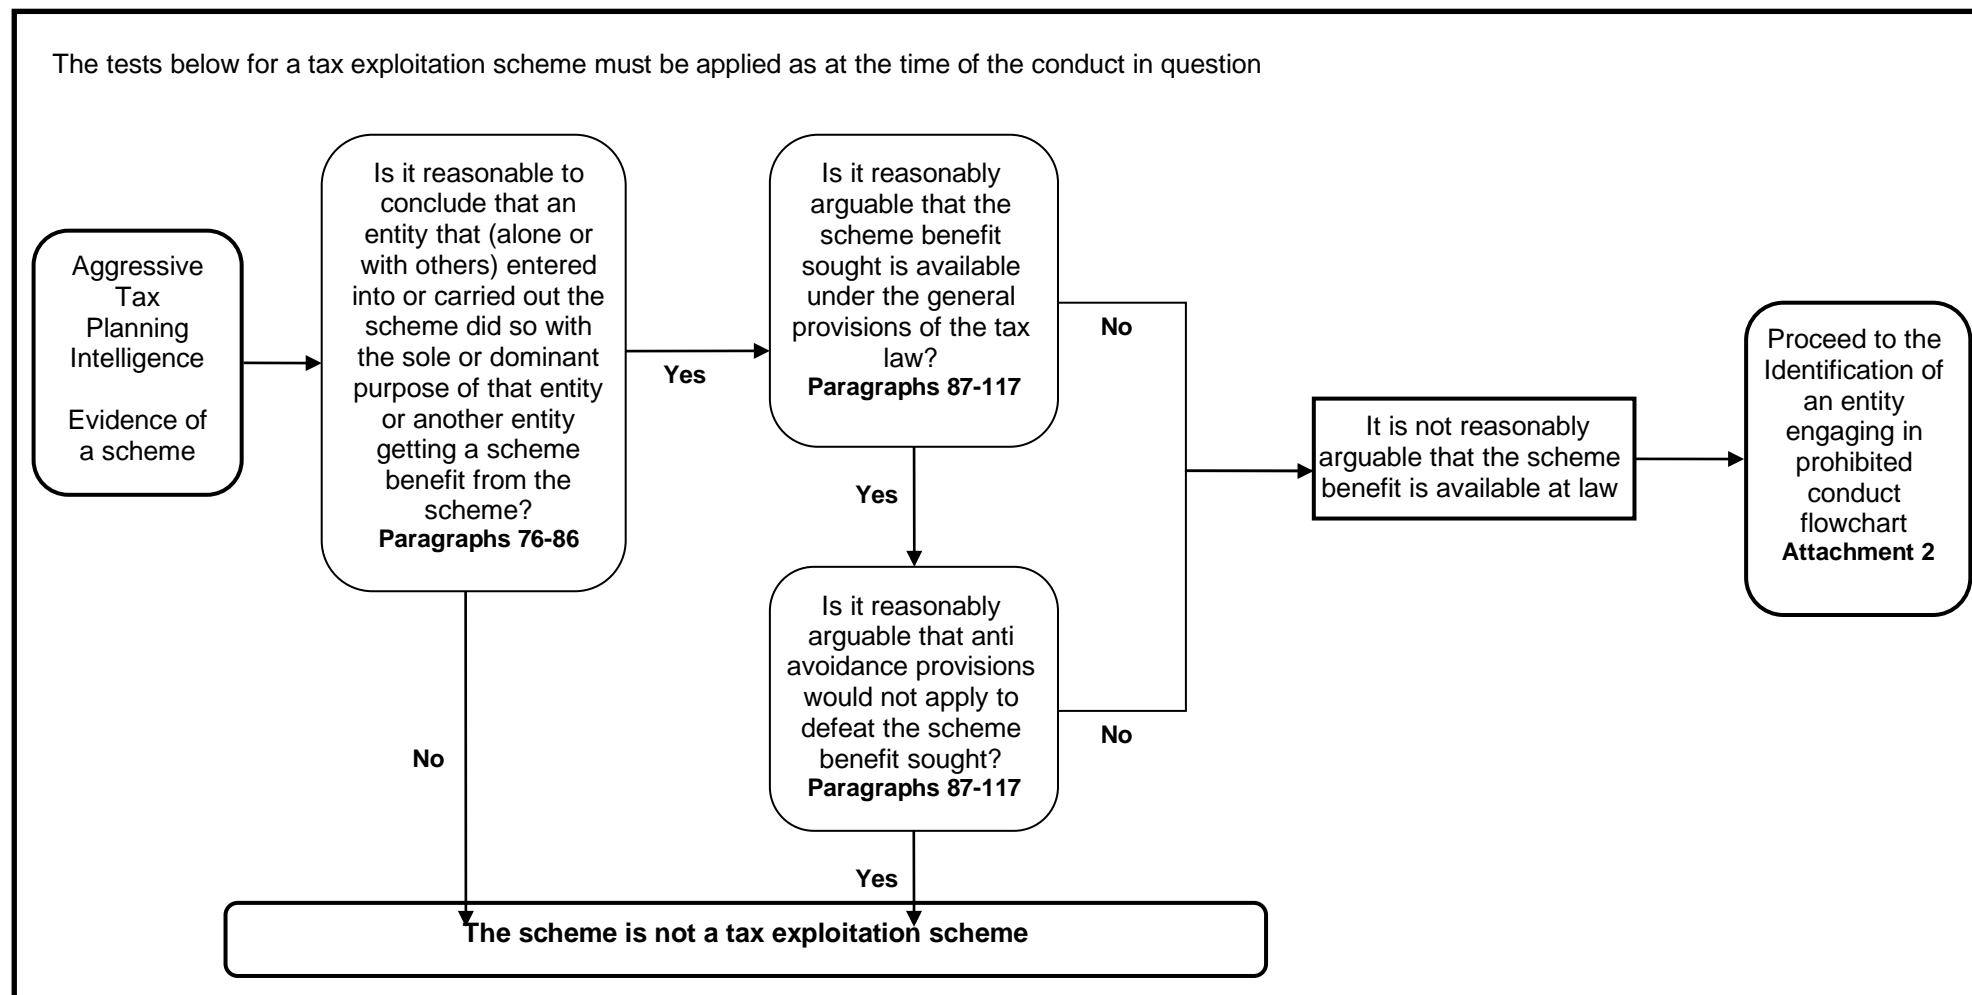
The tests below for a tax exploitation scheme must be applied as at the time of the conduct in question

Aggressive Tax Planning Intelligence

Evidence of a scheme

Is it reasonable to conclude that an entity that (alone or with others) entered into or carried out the scheme did so with the sole or dominant purpose of that entity or another entity getting a scheme benefit from the scheme?
**Paragraphs 76-86**

Yes

Is it reasonably arguable that the scheme benefit sought is available under the general provisions of the tax law?
**Paragraphs 87-117**

No

Yes

Is it reasonably arguable that anti avoidance provisions would not apply to defeat the scheme benefit sought?
**Paragraphs 87-117**

No

It is not reasonably arguable that the scheme benefit is available at law

Proceed to the Identification of an entity engaging in prohibited conduct flowchart
**Attachment 2**

No

Yes

**The scheme is not a tax exploitation scheme**